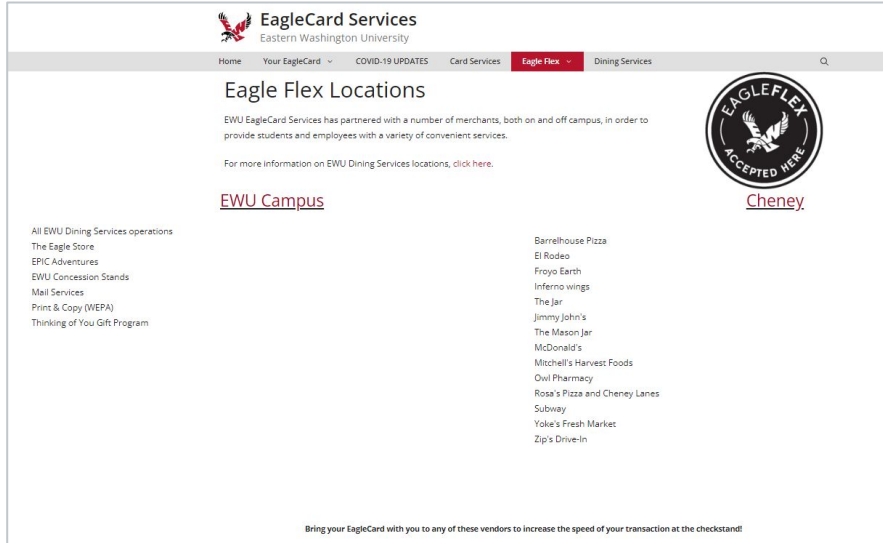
EagleCard Services
Eastern Washington University

Home Your EagleCard COVID-19 UPDATES Card Services Eagle Flex Dining Services

Eagle Flex Locations

EWU EagleCard Services has partnered with a number of merchants, both on and off campus, in order to provide students and employees with a variety of convenient services.

For more information on EWU Dining Services locations, click here.

EAGLEFLEX ACCEPTED HERE

EWU Campus

All EWU Dining Services operations
The Eagle Store
EPIC Adventures
EWU Concession Stands
Mail Services
Print & Copy (WEPA)
Thinking of You Gift Program

Cheney

Barrelhouse Pizza
El Rodeo
Froyo Earth
Inferno wings
The Jar
Jimmy John's
The Mason Jar
McDonald's
Mitchell's Harvest Foods
Owl Pharmacy
Rosa's Pizza and Cheney Lanes
Subway
Yoke's Fresh Market
Zip's Drive-In

Bring your EagleCard with you to any of these vendors to increase the speed of your transaction at the checkstand!